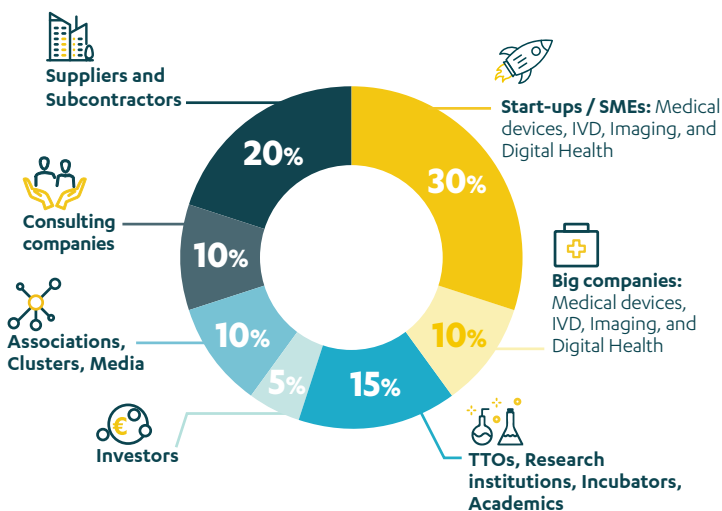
Suppliers and Subcontractors

Start-ups / SMEs: Medical devices, IVD, Imaging, and Digital Health

Consulting companies

20%

30%

10%

Big companies: Medical devices, IVD, Imaging, and Digital Health

10%

10%

Associations, Clusters, Media

5%

15%

Investors

TTOs, Research institutions, Incubators, Academics